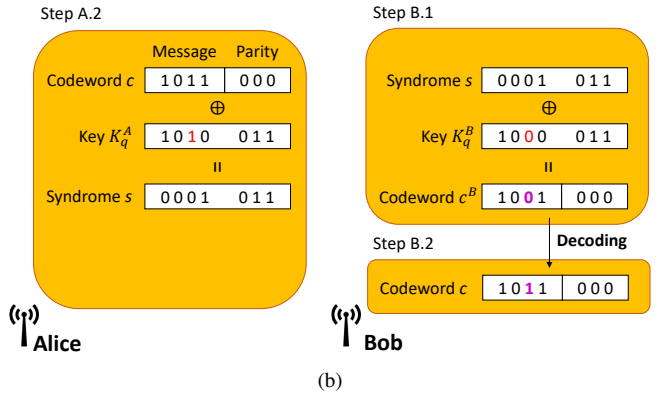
Step A.2

Message Parity

Codeword $c$ 1011 | 000

$\oplus$

Key $K_q^A$ 1010 011

=

Syndrome $s$ 0001 011

Alice

Step B.1

Syndrome $s$ 0001 011

$\oplus$

Key $K_q^B$ 1000 011

=

Codeword $c^B$ 1001 | 000

Decoding

Step B.2

Codeword $c$ 1011 | 000

Bob

(b)